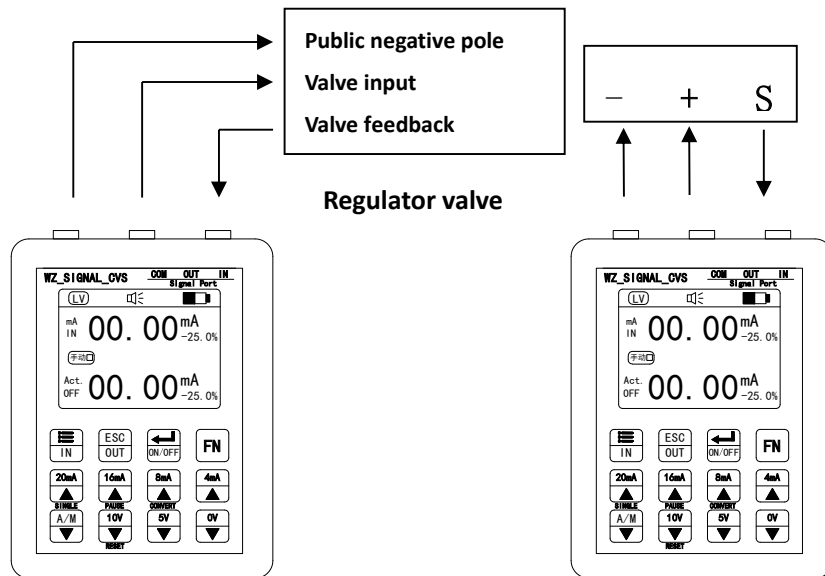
Public negative pole
Valve input
Valve feedback

Regulator valve

− + S

WZ_SIGNAL_CVS COM OUT IN
Signal Port
LV
mA IN 00.00 mA −25.0%
手动
Act. OFF 00.00 mA −25.0%
IN
ESC OUT
ON/OFF
FN
20mA
16mA
8mA
4mA
SINGLE
PAUSE
CONVERT
A/M
10V
5V
0V
RESET

WZ_SIGNAL_CVS COM OUT IN
Signal Port
LV
mA IN 00.00 mA −25.0%
手动
Act. OFF 00.00 mA −25.0%
IN
ESC OUT
ON/OFF
FN
20mA
16mA
8mA
4mA
SINGLE
PAUSE
CONVERT
A/M
10V
5V
0V
RESET